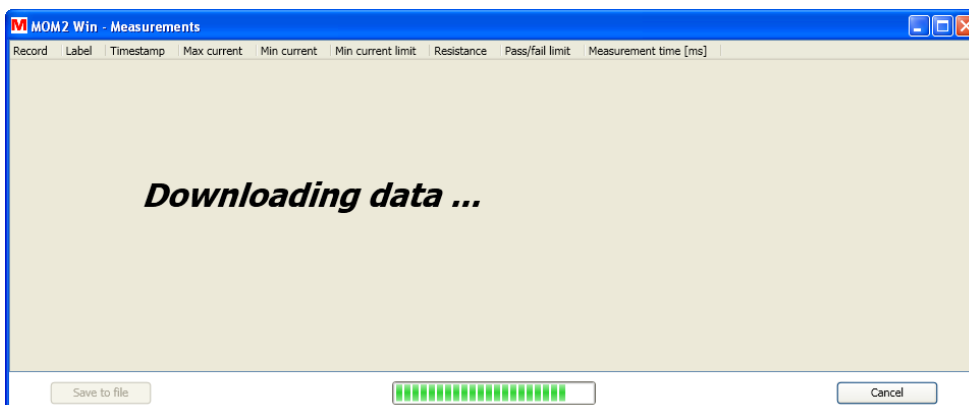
M MOM2 Win - Measurements

| Record | Label | Timestamp | Max current | Min current | Min current limit | Resistance | Pass/fail limit | Measurement time [ms] |
|---|---|---|---|---|---|---|---|---|

Downloading data ...

Save to file

Cancel